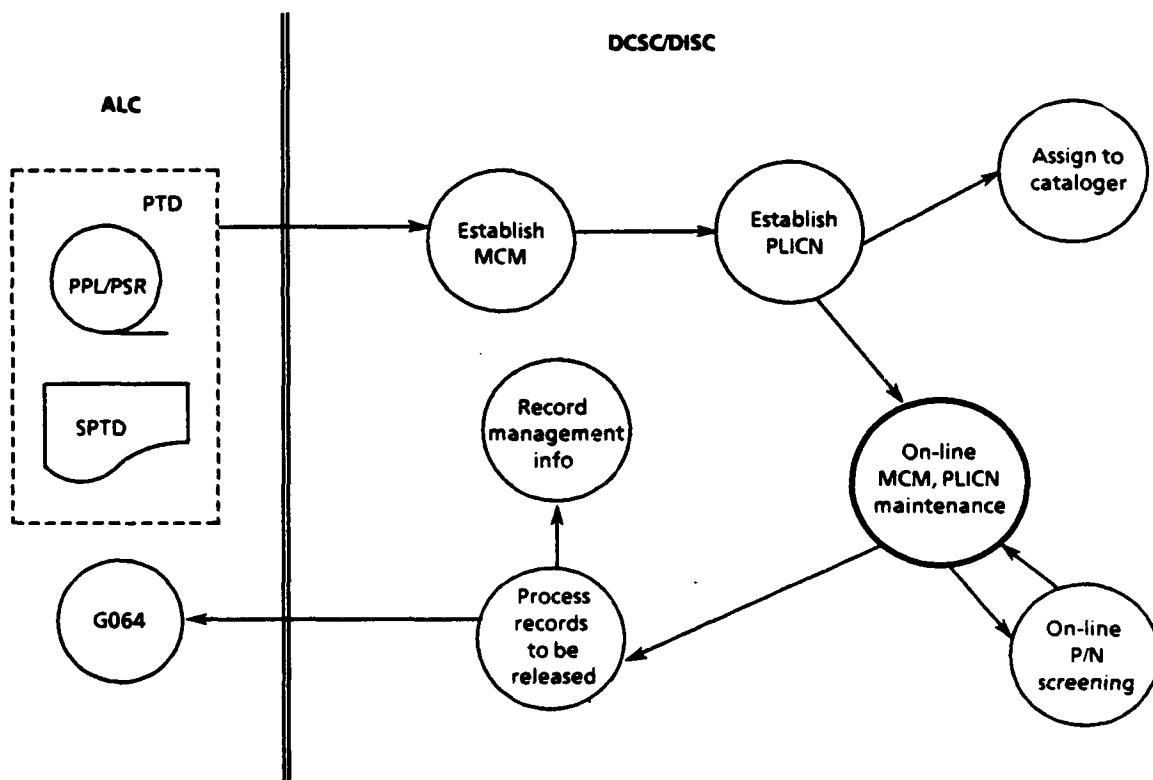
DCSC/DISC

ALC

PTD

PPL/PSR

SPTD

Establish MCM

Establish PLICN

Assign to cataloger

Record management info

On-line MCM, PLICN maintenance

G064

Process records to be released

On-line P/N screening